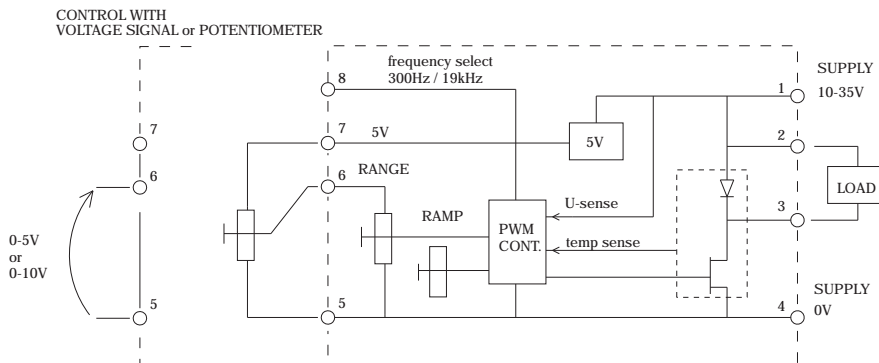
CONTROL WITH
VOLTAGE SIGNAL or POTENTIOMETER

frequency select
300Hz / 19kHz

8

SUPPLY
10-35V

1

7

7

5V

5V

2

6

6

RANGE

LOAD

0-5V
or
0-10V

RAMP

PWM
CONT.

U-sense

3

temp sense

SUPPLY
0V

5

5

4